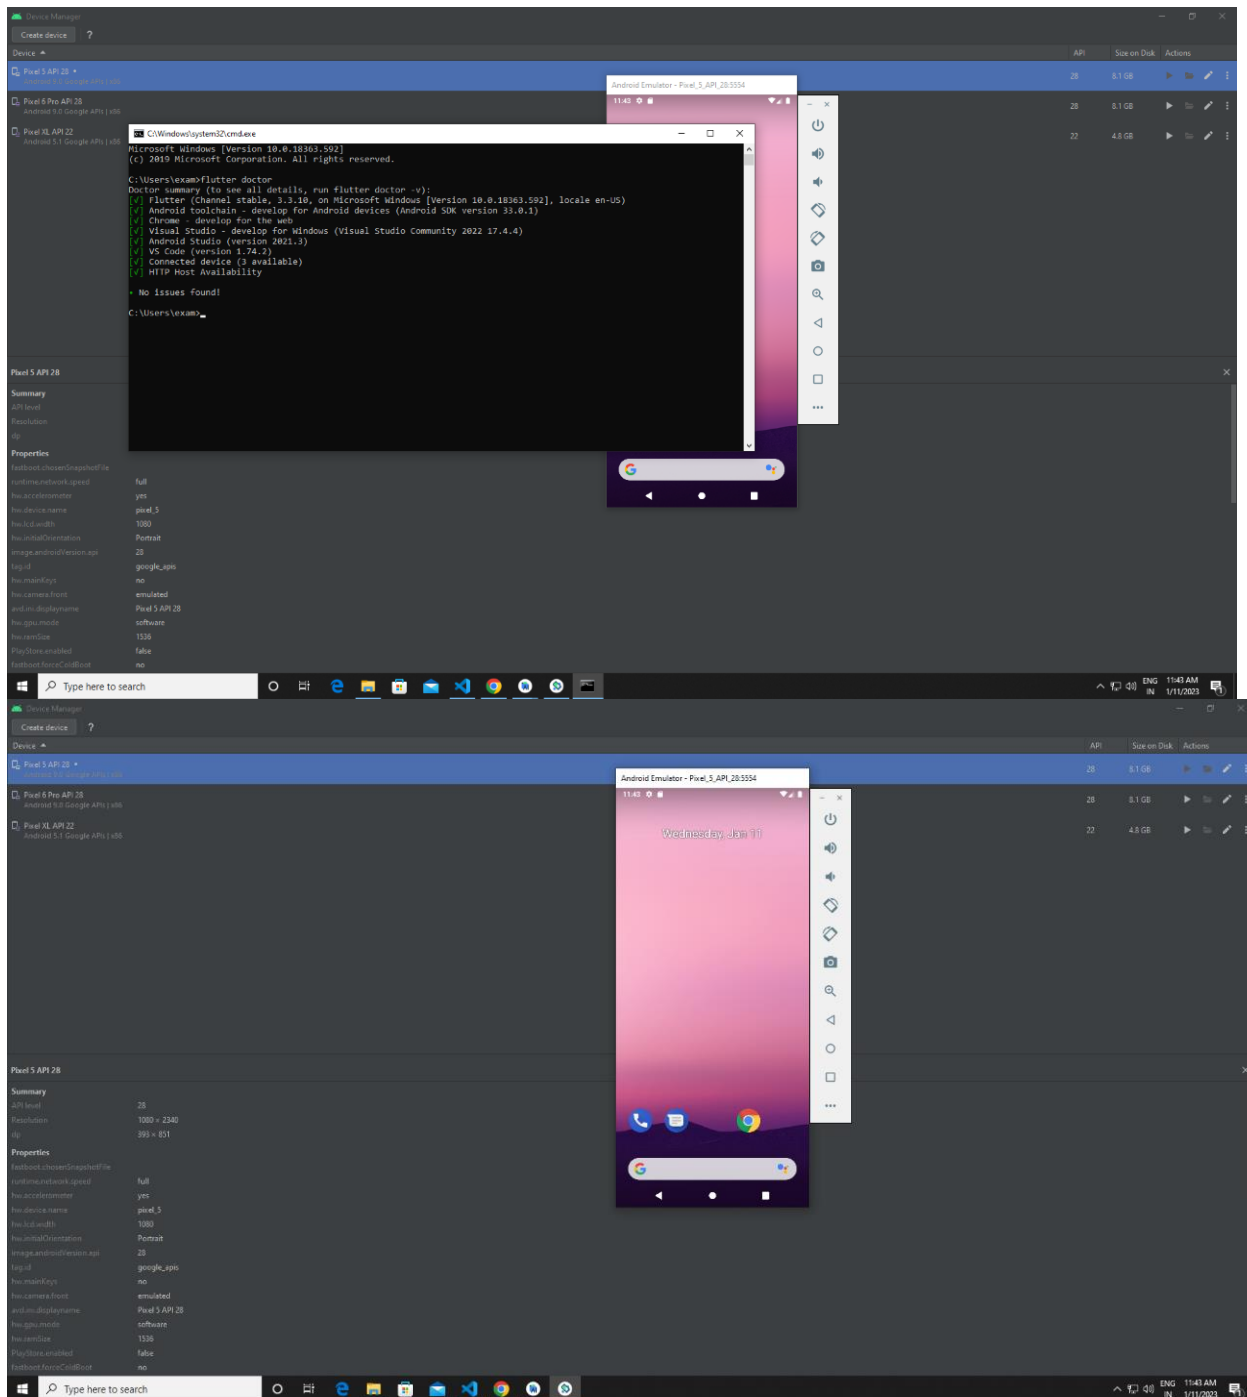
Device Manager

Create device ?

Device ▲

API Size on Disk Actions

Pixel 5 API 28
Android 9.0 Google APIs | x86
28 8.1 GB

Pixel 6 Pro API 28
Android 9.0 Google APIs | x86
28 8.1 GB

Pixel XL API 22
Android 5.1 Google APIs | x86
22 4.8 GB

Android Emulator - Pixel_5_API_28:5554

11:43

C:\Windows\system32\cmd.exe

Microsoft Windows [Version 10.0.18363.592]
(c) 2019 Microsoft Corporation. All rights reserved.

C:\Users\exam>flutter doctor
Doctor summary (to see all details, run flutter doctor -v):
[√] Flutter (Channel stable, 3.3.10, on Microsoft Windows [Version 10.0.18363.592], locale en-US)
[√] Android toolchain - develop for Android devices (Android SDK version 33.0.1)
[√] Chrome - develop for the web
[√] Visual Studio - develop for Windows (Visual Studio Community 2022 17.4.4)
[√] Android Studio (version 2021.3)
[√] VS Code (version 1.74.2)
[√] Connected device (3 available)
[√] HTTP Host Availability

• No issues found!

C:\Users\exam>_

Pixel 5 API 28

Summary
API level
Resolution
dp

Properties
fastboot.chosenSnapshotFile
runtime.network.speed full
hw.accelerometer yes
hw.device.name pixel_5
hw.lcd.width 1080
hw.initialOrientation Portrait
image.androidVersion.api 28
tag.id google_apis
hw.mainKeys no
hw.camera.front emulated
avd.ini.displayname Pixel 5 API 28
hw.gpu.mode software
hw.ramSize 1536
PlayStore.enabled false
fastboot.forceColdBoot no

Type here to search

ENG IN 11:43 AM 1/11/2023

Device Manager

Create device ?

Device ▲

API Size on Disk Actions

Pixel 5 API 28
Android 9.0 Google APIs | x86
28 8.1 GB

Pixel 6 Pro API 28
Android 9.0 Google APIs | x86
28 8.1 GB

Pixel XL API 22
Android 5.1 Google APIs | x86
22 4.8 GB

Android Emulator - Pixel_5_API_28:5554

11:43

Wednesday, Jan 11

Pixel 5 API 28

Summary
API level 28
Resolution 1080 × 2340
dp 393 × 851

Properties
fastboot.chosenSnapshotFile
runtime.network.speed full
hw.accelerometer yes
hw.device.name pixel_5
hw.lcd.width 1080
hw.initialOrientation Portrait
image.androidVersion.api 28
tag.id google_apis
hw.mainKeys no
hw.camera.front emulated
avd.ini.displayname Pixel 5 API 28
hw.gpu.mode software
hw.ramSize 1536
PlayStore.enabled false
fastboot.forceColdBoot no

Type here to search

ENG IN 11:43 AM 1/11/2023